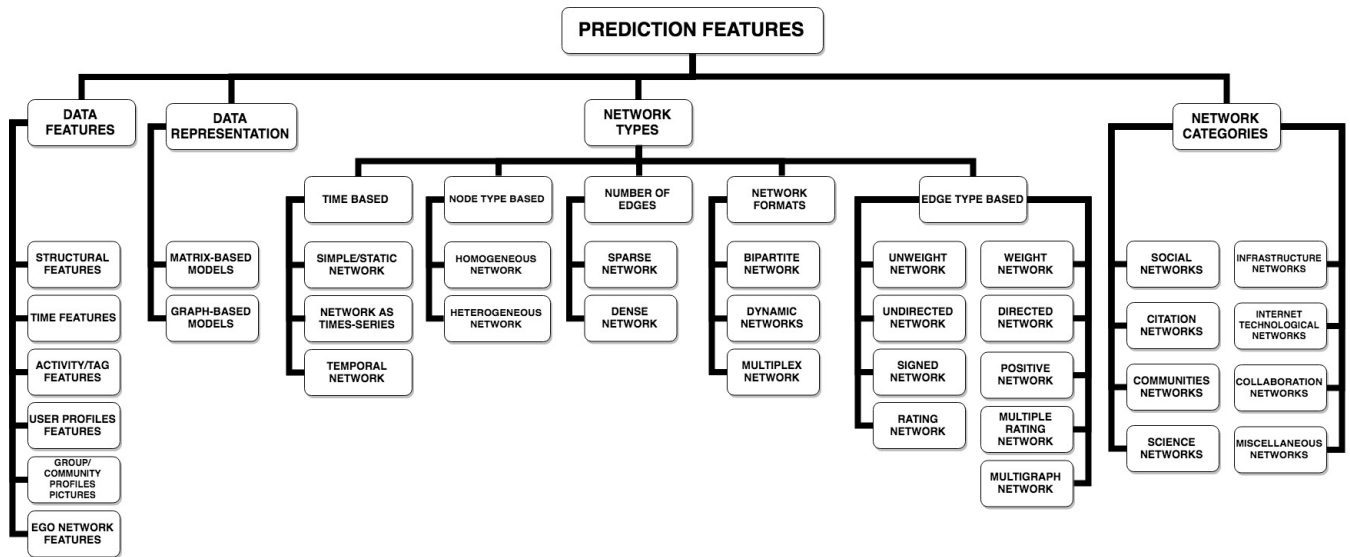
PREDICTION FEATURES

DATA FEATURES

STRUCTURAL FEATURES

TIME FEATURES

ACTIVITY/TAG FEATURES

USER PROFILES FEATURES

GROUP/ COMMUNITY PROFILES PICTURES

EGO NETWORK FEATURES

DATA REPRESENTATION

MATRIX-BASED MODELS

GRAPH-BASED MODELS

NETWORK TYPES

TIME BASED

SIMPLE/STATIC NETWORK

NETWORK AS TIMES-SERIES

TEMPORAL NETWORK

NODE TYPE BASED

HOMOGENEOUS NETWORK

HETEROGENEOUS NETWORK

NUMBER OF EDGES

SPARSE NETWORK

DENSE NETWORK

NETWORK FORMATS

BIPARTITE NETWORK

DYNAMIC NETWORKS

MULTIPLEX NETWORK

EDGE TYPE BASED

UNWEIGHT NETWORK

UNDIRECTED NETWORK

SIGNED NETWORK

RATING NETWORK

WEIGHT NETWORK

DIRECTED NETWORK

POSITIVE NETWORK

MULTIPLE RATING NETWORK

MULTIGRAPH NETWORK

NETWORK CATEGORIES

SOCIAL NETWORKS

CITATION NETWORKS

COMMUNITIES NETWORKS

SCIENCE NETWORKS

INFRASTRUCTURE NETWORKS

INTERNET TECHNOLOGICAL NETWORKS

COLLABORATION NETWORKS

MISCELLANEOUS NETWORKS